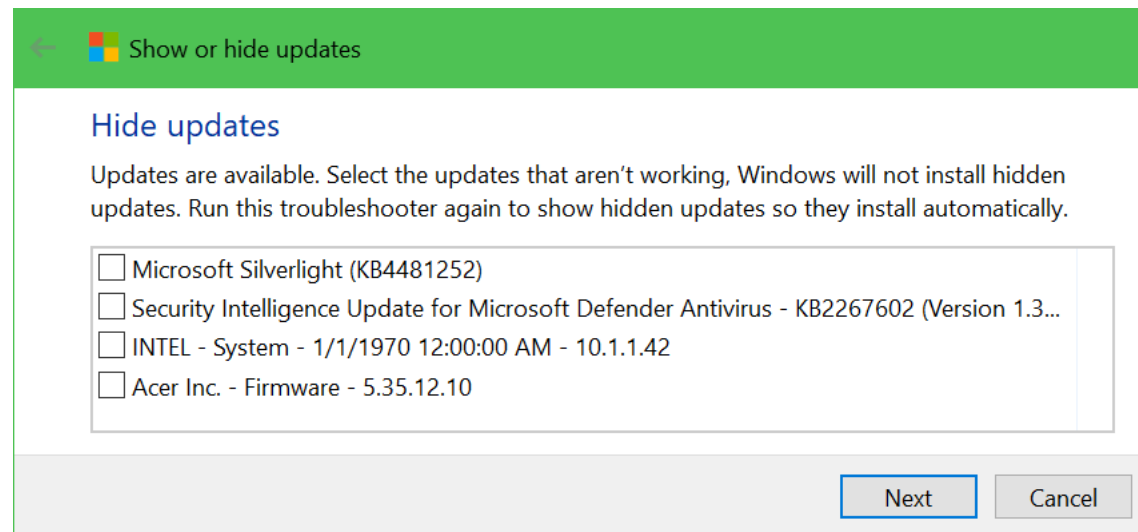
Show or hide updates

Hide updates

Updates are available. Select the updates that aren’t working, Windows will not install hidden updates. Run this troubleshooter again to show hidden updates so they install automatically.

Microsoft Silverlight (KB4481252)
Security Intelligence Update for Microsoft Defender Antivirus - KB2267602 (Version 1.3...
INTEL - System - 1/1/1970 12:00:00 AM - 10.1.1.42
Acer Inc. - Firmware - 5.35.12.10

Next Cancel